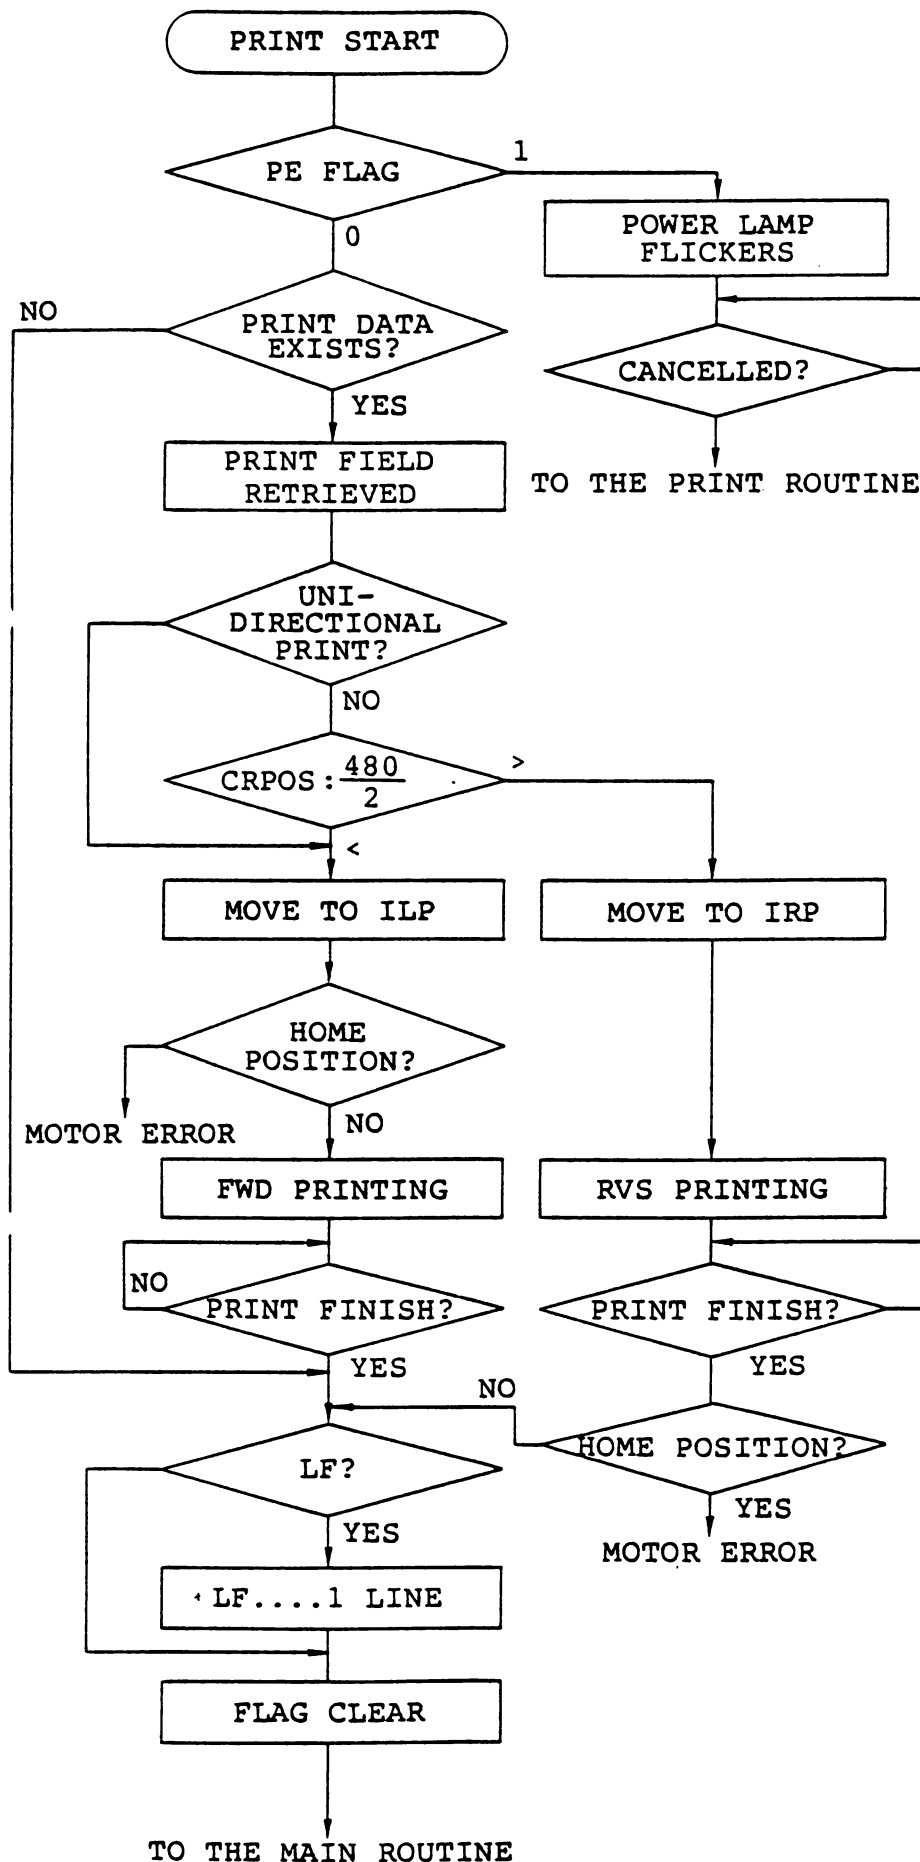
PRINT START

PE FLAG

1

POWER LAMP FLICKERS

0

NO

PRINT DATA EXISTS?

CANCELLED?

YES

PRINT FIELD RETRIEVED

TO THE PRINT ROUTINE

UNI-DIRECTIONAL PRINT?

NO

CRPOS: $\frac{480}{2}$

>

<

MOVE TO ILP

MOVE TO IRP

HOME POSITION?

MOTOR ERROR

NO

FWD PRINTING

RVS PRINTING

NO

PRINT FINISH?

PRINT FINISH?

YES

YES

NO

HOME POSITION?

LF?

YES

YES

MOTOR ERROR

LF....1 LINE

FLAG CLEAR

TO THE MAIN ROUTINE